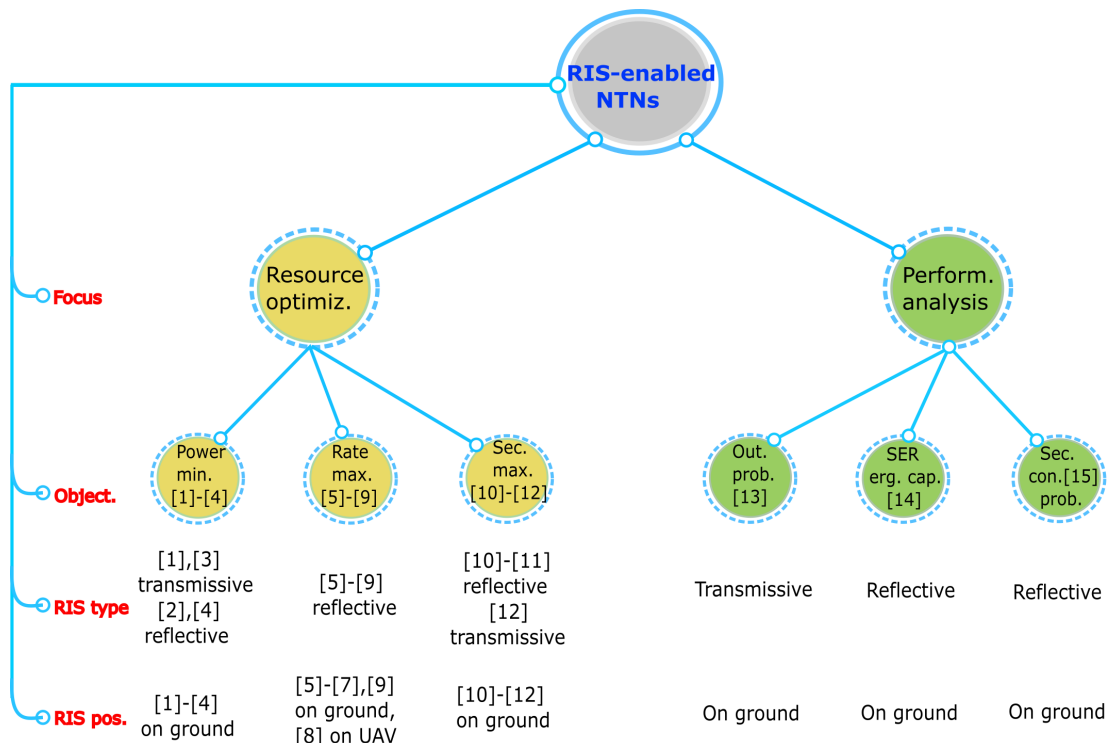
RIS-enabled NTNs

Resource optimiz.

Perform. analysis

Focus

Power min. [1]-[4]

Rate max. [5]-[9]

Sec. max. [10]-[12]

Out. prob. [13]

SER erg. cap. [14]

Sec. con.[15] prob.

Object.

RIS type

[1],[3] transmissive [2],[4] reflective

[5]-[9] reflective

[10]-[11] reflective [12] transmissive

Transmissive

Reflective

Reflective

RIS pos.

[1]-[4] on ground

[5]-[7],[9] on ground, [8] on UAV

[10]-[12] on ground

On ground

On ground

On ground